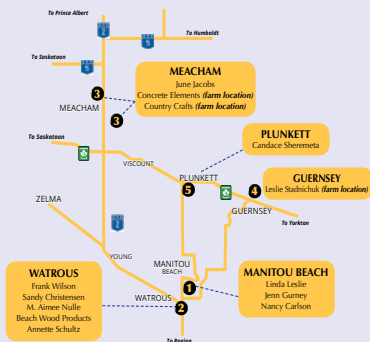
To Prince Albert

To Humboldt

To Saskatoon

MEACHAM
June Jacobs
Concrete Elements (farm location)
Country Crafts (farm location)

MEACHAM

To Saskatoon

VISCOUNT

PLUNKETT
Candace Sheremeta

PLUNKETT

GUERNSEY
Leslie Stadnichuk (farm location)

GUERNSEY

To Yorkton

ZELMA

YOUNG

MANITOU BEACH

WATROUS

MANITOU BEACH
Linda Leslie
Jenn Gurney
Nancy Carlson

WATROUS
Frank Wilson
Sandy Christensen
M. Aimee Nulle
Beach Wood Products
Annette Schultz

To Regina